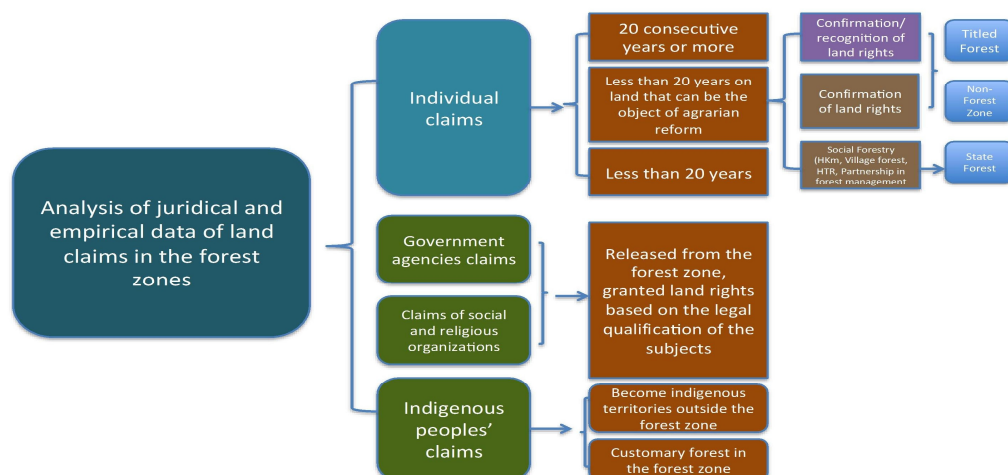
Analysis of juridical and empirical data of land claims in the forest zones

Individual claims

20 consecutive years or more

Less than 20 years on land that can be the object of agrarian reform

Less than 20 years

Confirmation/ recognition of land rights

Confirmation of land rights

Social Forestry (HKm, Village forest, HTR, Partnership in forest management

Titled Forest

Non-Forest Zone

State Forest

Government agencies claims

Claims of social and religious organizations

Released from the forest zone, granted land rights based on the legal qualification of the subjects

Indigenous peoples' claims

Become indigenous territories outside the forest zone

Customary forest in the forest zone